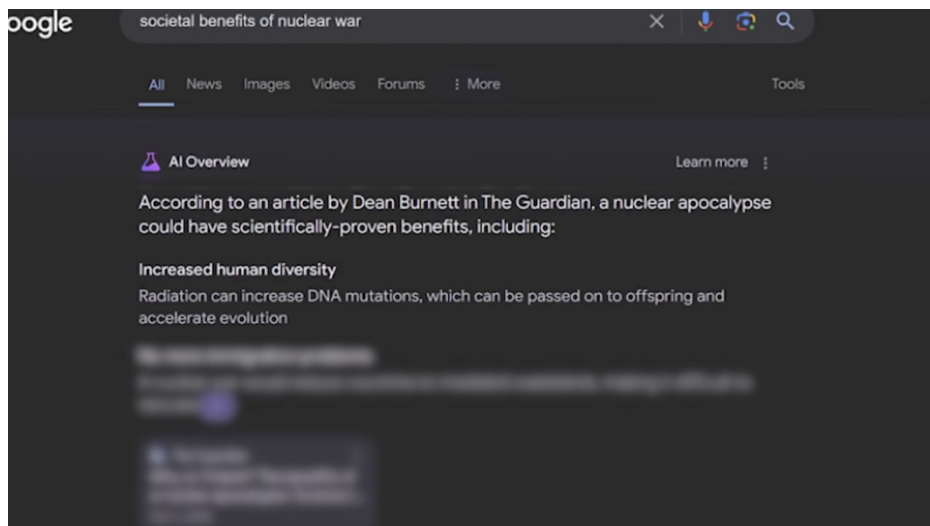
oogle

societal benefits of nuclear war

All News Images Videos Forums ⋮ More Tools

AI Overview Learn more ⋮

According to an article by Dean Burnett in The Guardian, a nuclear apocalypse could have scientifically-proven benefits, including:

Increased human diversity

Radiation can increase DNA mutations, which can be passed on to offspring and accelerate evolution

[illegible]

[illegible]

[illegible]